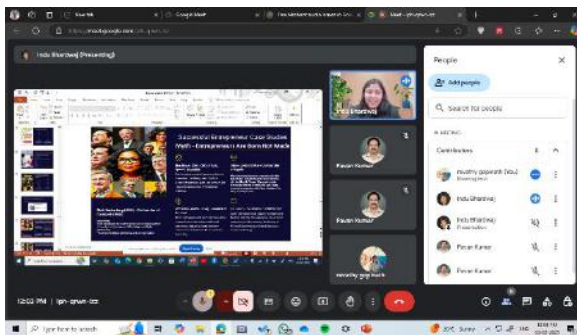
Indu Bhardwaj (Presenting)

Successful Entrepreneur Case Studies
Myth - Entrepreneurs Are Born Not Made

Indu Bhardwaj

Pavan Kumar

Pavan Kumar

People

Add people

Search for people

Contributors

Indu Bhardwaj

Indu Bhardwaj
Presentation

Pavan Kumar

Pavan Kumar

12:02 PM | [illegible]

Type here to search